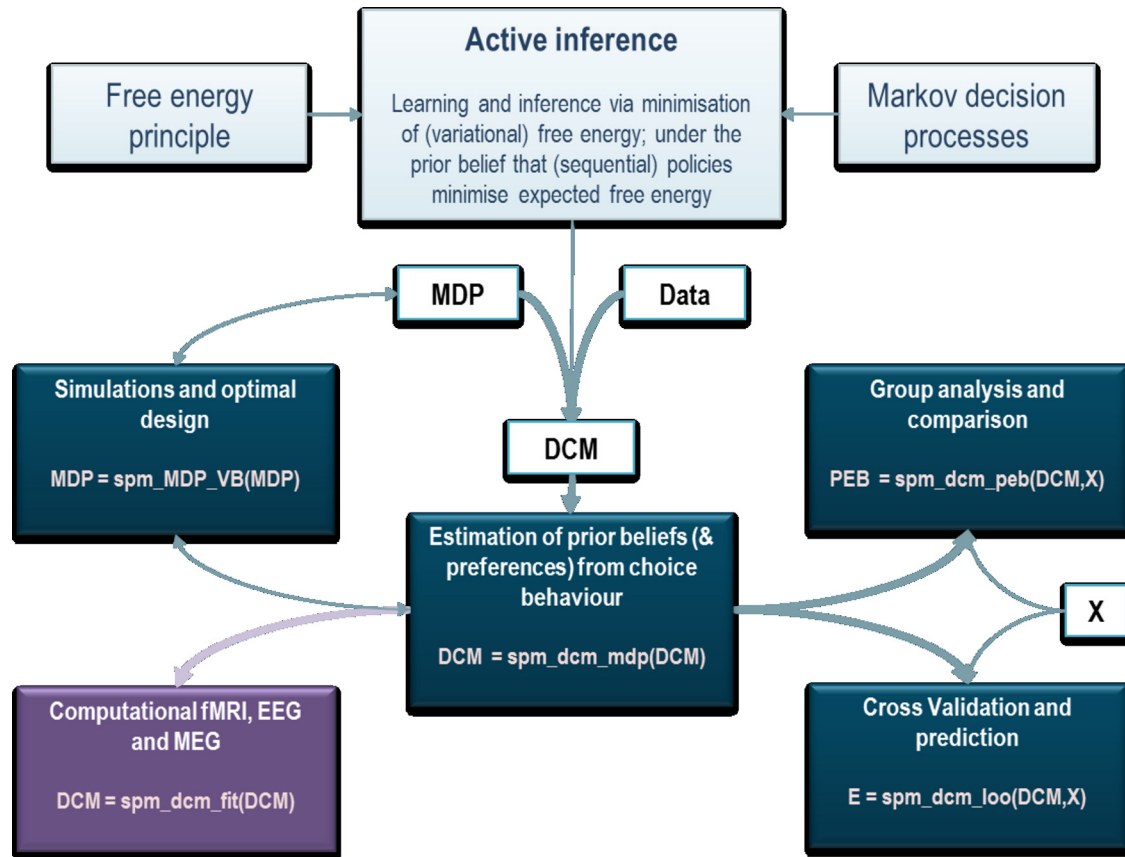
Free energy principle

Active inference

Learning and inference via minimisation of (variational) free energy; under the prior belief that (sequential) policies minimise expected free energy

Markov decision processes

MDP

Data

Simulations and optimal design

MDP = spm_MDP_VB(MDP)

DCM

Group analysis and comparison

PEB = spm_dcm_peb(DCM,X)

Estimation of prior beliefs (& preferences) from choice behaviour

DCM = spm_dcm_mdp(DCM)

X

Computational fMRI, EEG and MEG

DCM = spm_dcm_fit(DCM)

Cross Validation and prediction

E = spm_dcm_loo(DCM,X)